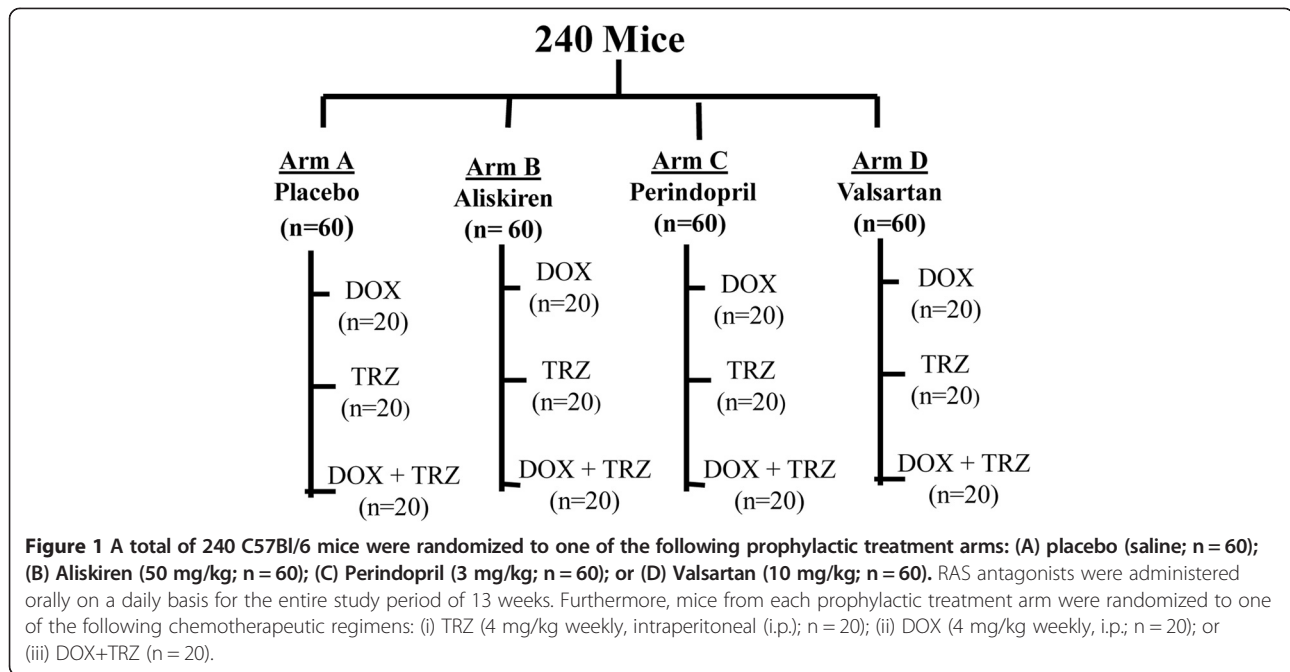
240 Mice

Arm A
Placebo
(n=60)

DOX
(n=20)

TRZ
(n=20)

DOX + TRZ
(n=20)

Arm B
Aliskiren
(n= 60)

DOX
(n=20)

TRZ
(n=20)

DOX + TRZ
(n=20)

Arm C
Perindopril
(n=60)

DOX
(n=20)

TRZ
(n=20)

DOX + TRZ
(n=20)

Arm D
Valsartan
(n=60)

DOX
(n=20)

TRZ
(n=20)

DOX + TRZ
(n=20)

**Figure 1 A total of 240 C57Bl/6 mice were randomized to one of the following prophylactic treatment arms: (A) placebo (saline; n = 60); (B) Aliskiren (50 mg/kg; n = 60); (C) Perindopril (3 mg/kg; n = 60); or (D) Valsartan (10 mg/kg; n = 60).** RAS antagonists were administered orally on a daily basis for the entire study period of 13 weeks. Furthermore, mice from each prophylactic treatment arm were randomized to one of the following chemotherapeutic regimens: (i) TRZ (4 mg/kg weekly, intraperitoneal (i.p.); n = 20); (ii) DOX (4 mg/kg weekly, i.p.; n = 20); or (iii) DOX+TRZ (n = 20).